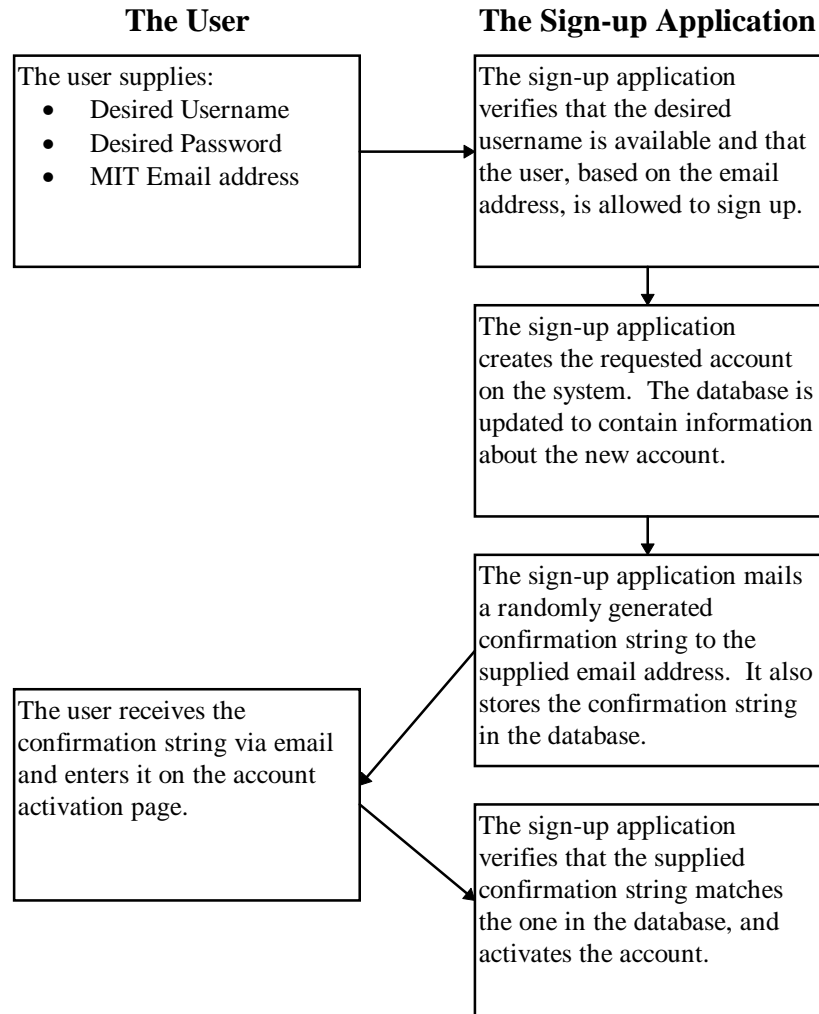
**The User**

**The Sign-up Application**

The user supplies:
- Desired Username
- Desired Password
- MIT Email address

The sign-up application verifies that the desired username is available and that the user, based on the email address, is allowed to sign up.

The sign-up application creates the requested account on the system. The database is updated to contain information about the new account.

The sign-up application mails a randomly generated confirmation string to the supplied email address. It also stores the confirmation string in the database.

The user receives the confirmation string via email and enters it on the account activation page.

The sign-up application verifies that the supplied confirmation string matches the one in the database, and activates the account.